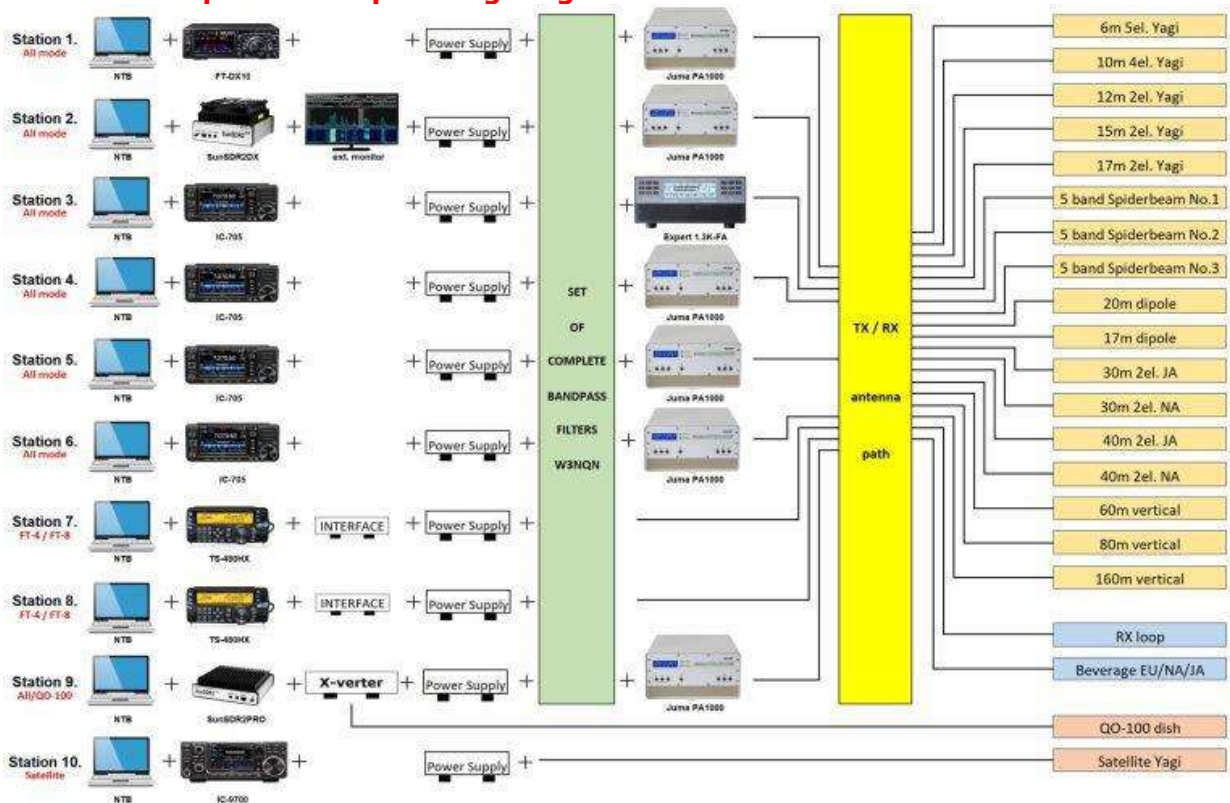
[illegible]

Station 1.
All mode
NTB
FT-DX10
Power Supply
Juma PA1000

Station 2.
All mode
NTB
SunSDR2DX
ext. monitor
Power Supply
Juma PA1000

Station 3.
All mode
NTB
IC-705
Power Supply
Expert 1.3K-FA

Station 4.
All mode
NTB
IC-705
Power Supply
Juma PA1000

Station 5.
All mode
NTB
IC-705
Power Supply
Juma PA1000

Station 6.
All mode
NTB
IC-705
Power Supply
Juma PA1000

Station 7.
FT-4 / FT-8
NTB
TS-480HX
INTERFACE
Power Supply

Station 8.
FT-4 / FT-8
NTB
TS-480HX
INTERFACE
Power Supply

Station 9.
All/QO-100
NTB
SunSDR2PRO
X-verter
Power Supply
Juma PA1000

Station 10.
Satellite
NTB
IC-9700
Power Supply

SET OF COMPLETE BANDPASS FILTERS W3NQN

TX / RX antenna path

6m 5el. Yagi
10m 4el. Yagi
12m 2el. Yagi
15m 2el. Yagi
17m 2el. Yagi
5 band Spiderbeam No.1
5 band Spiderbeam No.2
5 band Spiderbeam No.3
20m dipole
17m dipole
30m 2el. JA
30m 2el. NA
40m 2el. JA
40m 2el. NA
60m vertical
80m vertical
160m vertical
RX loop
Beverage EU/NA/JA
QO-100 dish
Satellite Yagi